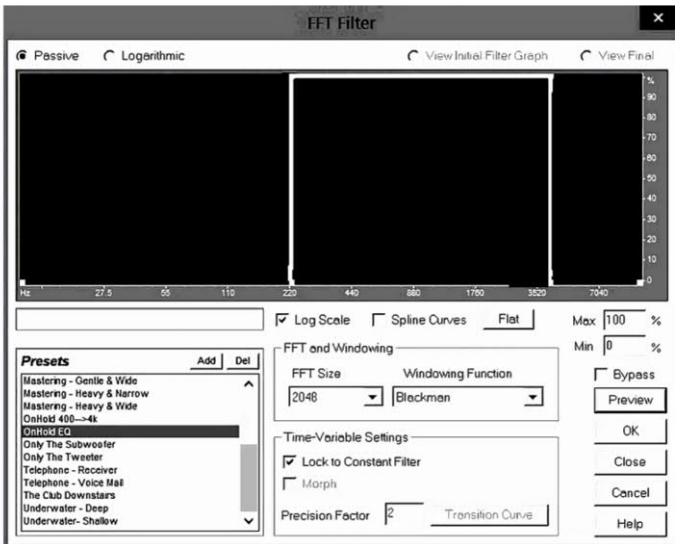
FFT Filter

Passive Logarithmic View Initial Filter Graph View Final

%
90
80
70
60
50
40
30
20
10
0

Hz 27.5 55 110 220 440 880 1760 3520 7040

Log Scale Spline Curves Flat

Max 100 %
Min 0 %

Presets Add Del
Mastering - Gentle & Wide
Mastering - Heavy & Narrow
Mastering - Heavy & Wide
OnHold 400-->4k
OnHold EQ
Only The Subwoofer
Only The Tweeter
Telephone - Receiver
Telephone - Voice Mail
The Club Downstairs
Underwater - Deep
Underwater- Shallow

FFT and Windowing
FFT Size 2048
Windowing Function Blackman

Time-Variable Settings
Lock to Constant Filter
Morph
Precision Factor 2 Transition Curve

Bypass
Preview
OK
Close
Cancel
Help